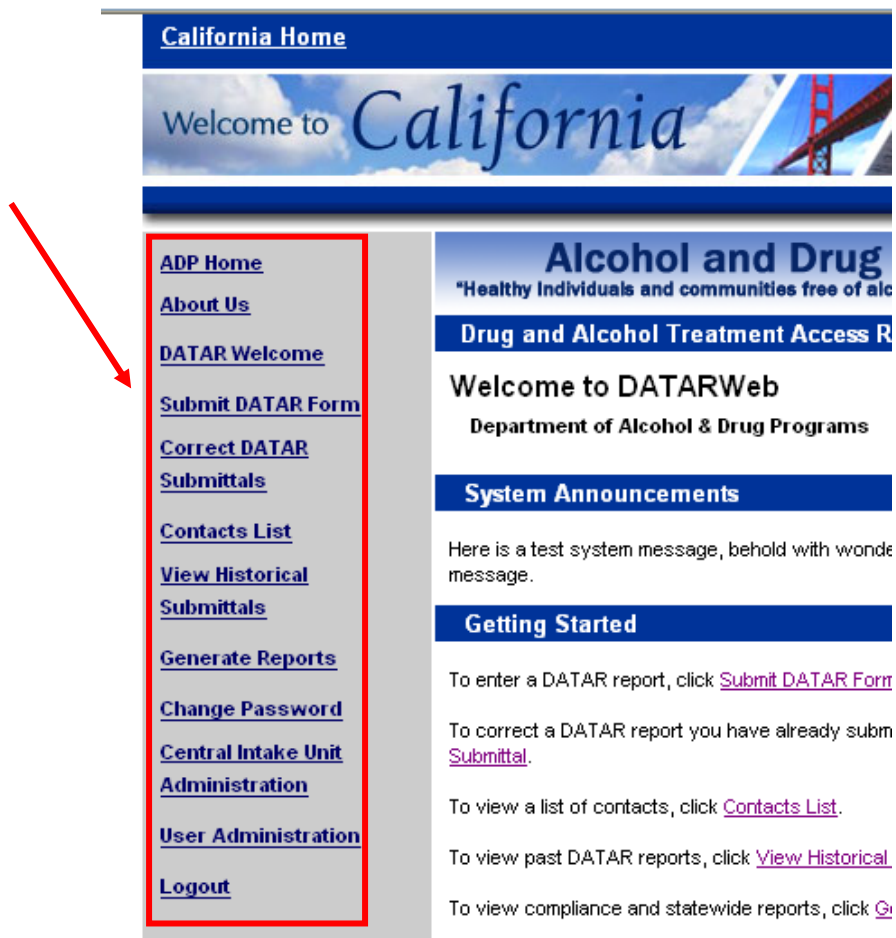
California Home

Welcome to California

ADP Home
About Us
DATAR Welcome
Submit DATAR Form
Correct DATAR Submittals
Contacts List
View Historical Submittals
Generate Reports
Change Password
Central Intake Unit Administration
User Administration
Logout

Alcohol and Drug
"Healthy Individuals and communities free of alc

Drug and Alcohol Treatment Access R

Welcome to DATARWeb
Department of Alcohol & Drug Programs

System Announcements

Here is a test system message, behold with wonde message.

Getting Started

To enter a DATAR report, click Submit DATAR Form

To correct a DATAR report you have already subm Submittal.

To view a list of contacts, click Contacts List.

To view past DATAR reports, click View Historical

To view compliance and statewide reports, click G